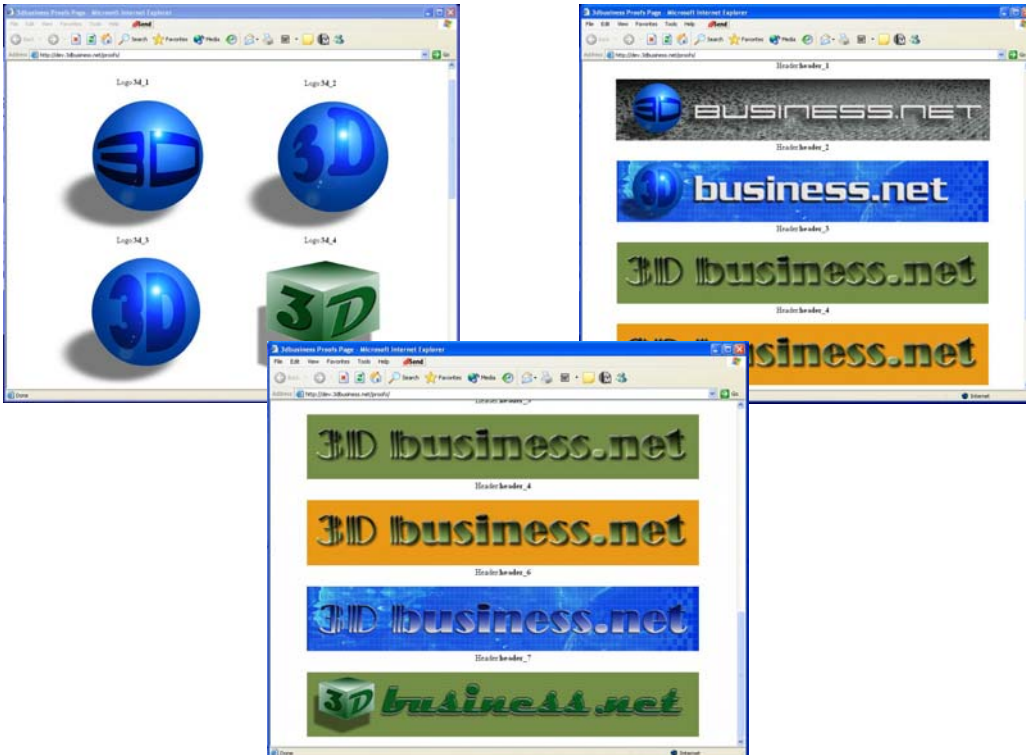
3dbusiness Proofs Page - Microsoft Internet Explorer

File Edit View Favorites Tools Help

Search Favorites Media

Address http://dev.3dbusiness.net/proofs/

Go

Logo **3d_1**

3D

Logo **3d_2**

3D

Logo **3d_3**

3D

Logo **3d_4**

3D

Done

3dbusiness Proofs Page - Microsoft Internet Explorer

File Edit View Favorites Tools Help

Search Favorites Media

Address http://dev.3dbusiness.net/proofs/

Go

Header **header_1**

3D BUSINESS.NET

Header **header_2**

3D business.net

Header **header_3**

3D business.net

Header **header_4**

3D business.net

Internet

3dbusiness Proofs Page - Microsoft Internet Explorer

File Edit View Favorites Tools Help

Search Favorites Media

Address http://dev.3dbusiness.net/proofs/

Go

Header **header_3**

3D business.net

Header **header_4**

3D business.net

Header **header_6**

3D business.net

Header **header_7**

3D business.net

Done

Internet